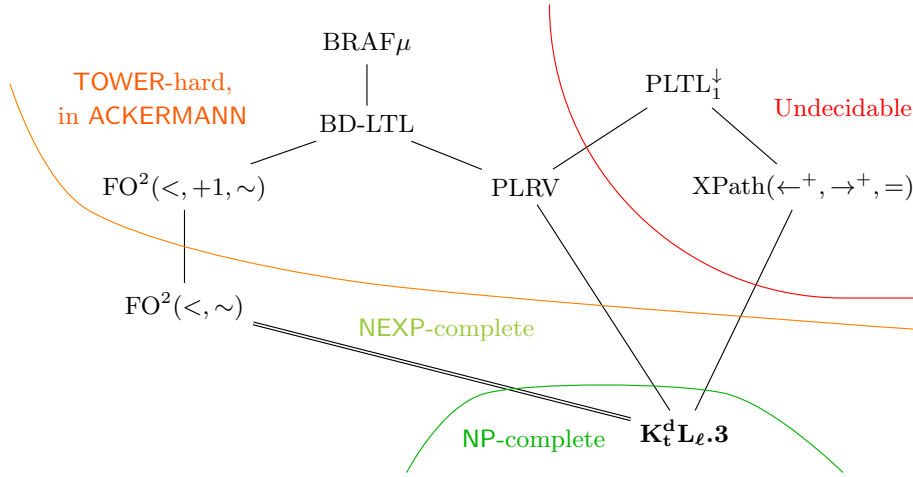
BRAF$\mu$

TOWER-hard, in ACKERMANN

BD-LTL

$\text{PLTL}_1^{\downarrow}$

Undecidable

$\text{FO}^2(<, +1, \sim)$

PLRV

$\text{XPath}(\leftarrow^+, \rightarrow^+, =)$

$\text{FO}^2(<, \sim)$

NEXP-complete

NP-complete

$\mathbf{K_t^d L_\ell.3}$